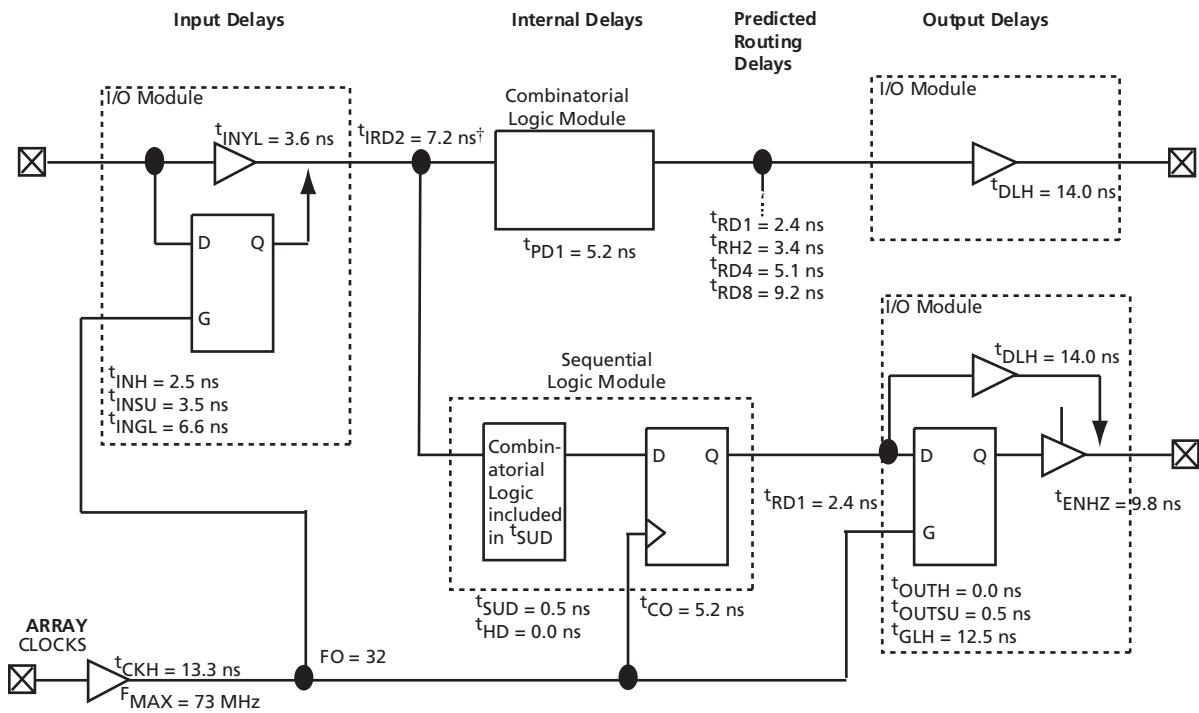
Input Delays

Internal Delays

Predicted Routing Delays

Output Delays

I/O Module

$t_{INYL}$ = 3.6 ns

D

Q

G

$t_{INH}$ = 2.5 ns
$t_{INSU}$ = 3.5 ns
$t_{INGL}$ = 6.6 ns

$t_{IRD2}$ = 7.2 ns†

Combinatorial Logic Module

$t_{PD1}$ = 5.2 ns

$t_{RD1}$ = 2.4 ns
$t_{RH2}$ = 3.4 ns
$t_{RD4}$ = 5.1 ns
$t_{RD8}$ = 9.2 ns

I/O Module

$t_{DLH}$ = 14.0 ns

Sequential Logic Module

Combinatorial Logic included in $t_{SUD}$

D

Q

$t_{SUD}$ = 0.5 ns
$t_{HD}$ = 0.0 ns

$t_{CO}$ = 5.2 ns

$t_{RD1}$ = 2.4 ns

I/O Module

$t_{DLH}$ = 14.0 ns

D

Q

G

$t_{ENHZ}$ = 9.8 ns

$t_{OUTH}$ = 0.0 ns
$t_{OUTSU}$ = 0.5 ns
$t_{GLH}$ = 12.5 ns

ARRAY CLOCKS

$t_{CKH}$ = 13.3 ns
$F_{MAX}$ = 73 MHz

FO = 32